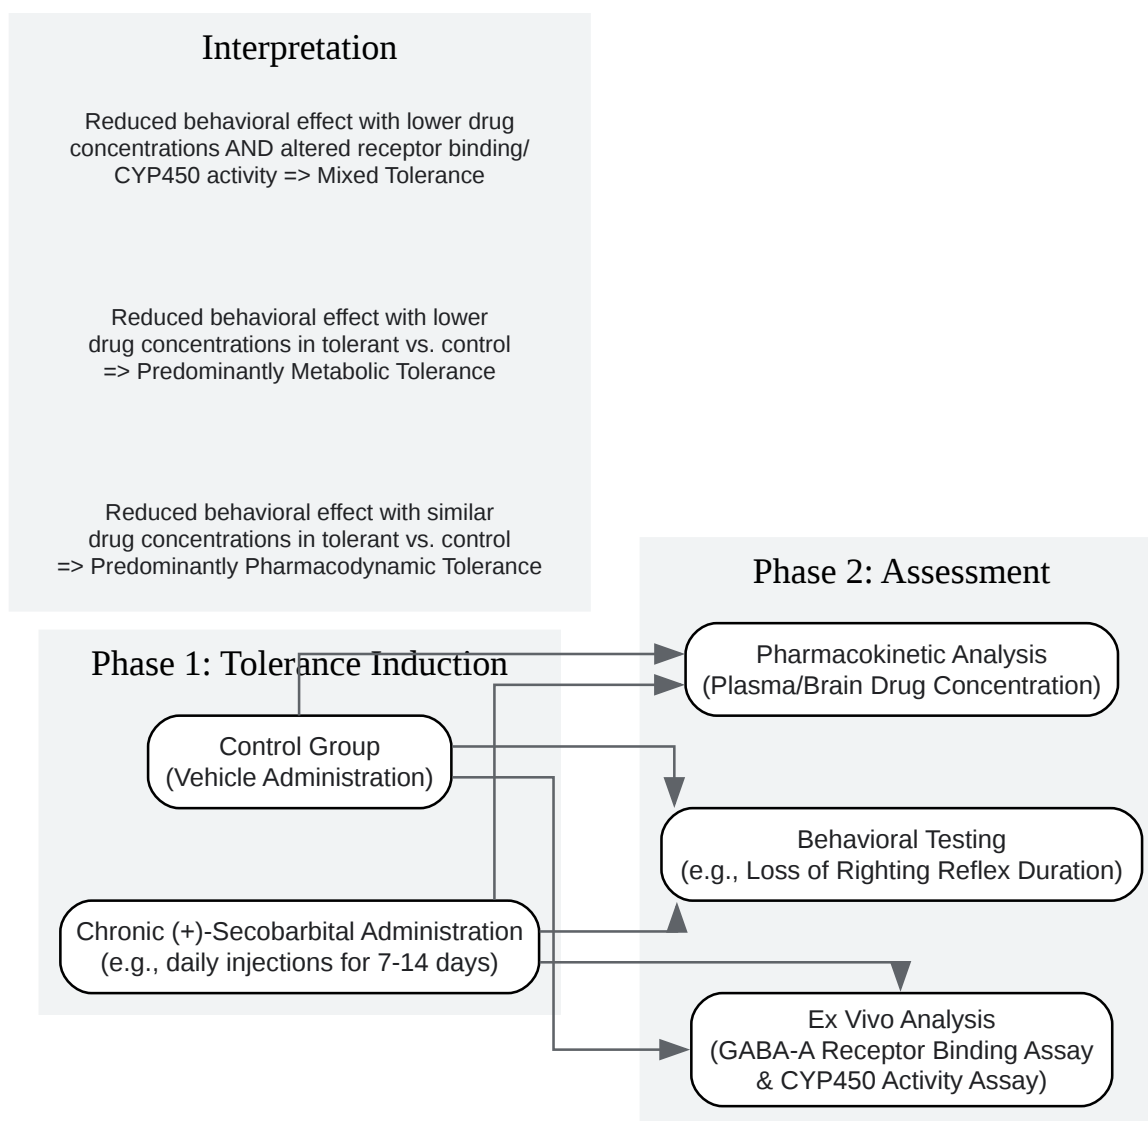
Interpretation

Reduced behavioral effect with lower drug concentrations AND altered receptor binding/ CYP450 activity => Mixed Tolerance

Reduced behavioral effect with lower drug concentrations in tolerant vs. control => Predominantly Metabolic Tolerance

Reduced behavioral effect with similar drug concentrations in tolerant vs. control => Predominantly Pharmacodynamic Tolerance

Phase 2: Assessment

Phase 1: Tolerance Induction

Pharmacokinetic Analysis
(Plasma/Brain Drug Concentration)

Control Group
(Vehicle Administration)

Behavioral Testing
(e.g., Loss of Righting Reflex Duration)

Chronic (+)-Secobarbital Administration
(e.g., daily injections for 7-14 days)

Ex Vivo Analysis
(GABA-A Receptor Binding Assay
& CYP450 Activity Assay)